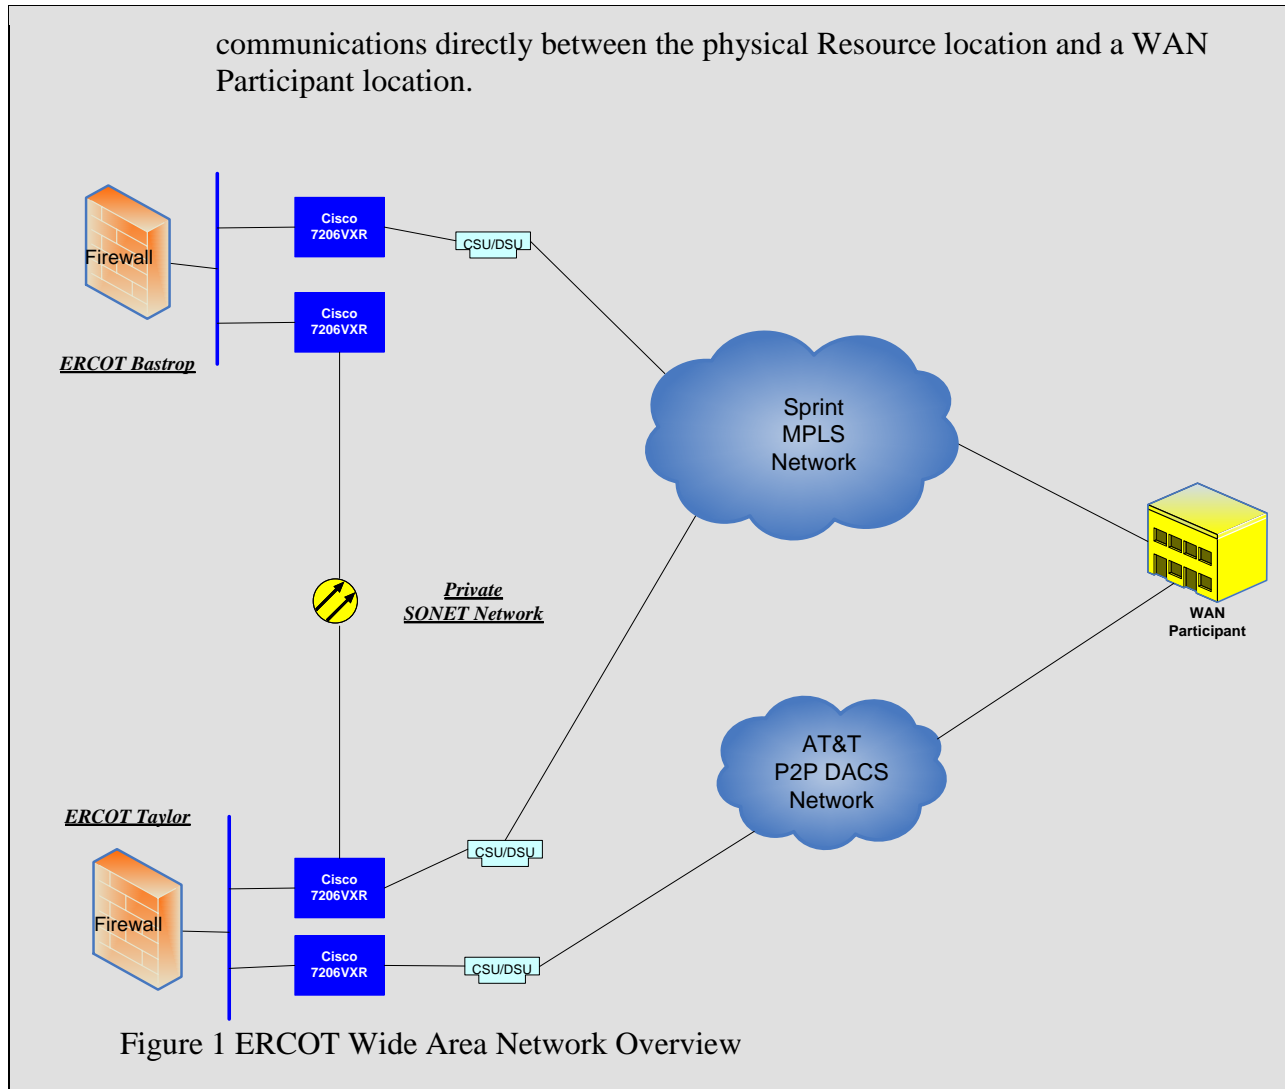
communications directly between the physical Resource location and a WAN Participant location.

Firewall

Cisco 7206VXR

CSU/DSU

Cisco 7206VXR

ERCOT Bastrop

Sprint MPLS Network

WAN Participant

Private SONET Network

AT&T P2P DACS Network

ERCOT Taylor

CSU/DSU

Firewall

Cisco 7206VXR

Cisco 7206VXR

CSU/DSU

Figure 1 ERCOT Wide Area Network Overview